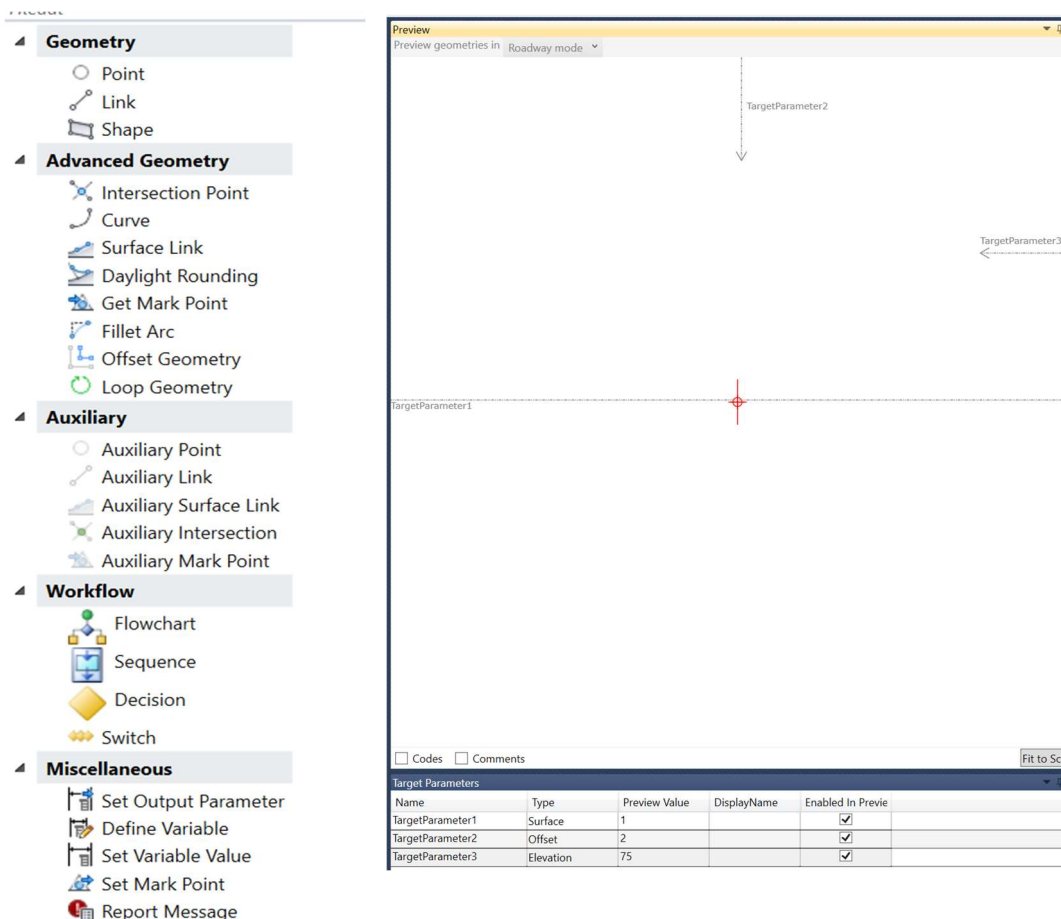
Geometry
Point
Link
Shape
Advanced Geometry
Intersection Point
Curve
Surface Link
Daylight Rounding
Get Mark Point
Fillet Arc
Offset Geometry
Loop Geometry
Auxiliary
Auxiliary Point
Auxiliary Link
Auxiliary Surface Link
Auxiliary Intersection
Auxiliary Mark Point
Workflow
Flowchart
Sequence
Decision
Switch
Miscellaneous
Set Output Parameter
Define Variable
Set Variable Value
Set Mark Point
Report Message

Preview
Preview geometries in Roadway mode

TargetParameter2
TargetParameter3
TargetParameter1

Codes Comments
Fit to Sc

Target Parameters

| Name | Type | Preview Value | DisplayName | Enabled In Previe |
|---|---|---|---|---|
| TargetParameter1 | Surface | 1 | | ✓ |
| TargetParameter2 | Offset | 2 | | ✓ |
| TargetParameter3 | Elevation | 75 | | ✓ |